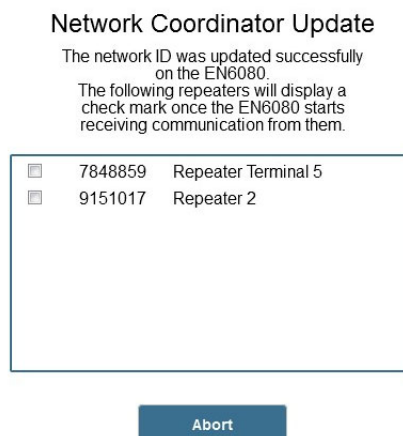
Network Coordinator Update

The network ID was updated successfully on the EN6080.
The following repeaters will display a check mark once the EN6080 starts receiving communication from them.

| | | |
|---|---|---|
| ☐ | 7848859 | Repeater Terminal 5 |
| ☐ | 9151017 | Repeater 2 |

Abort